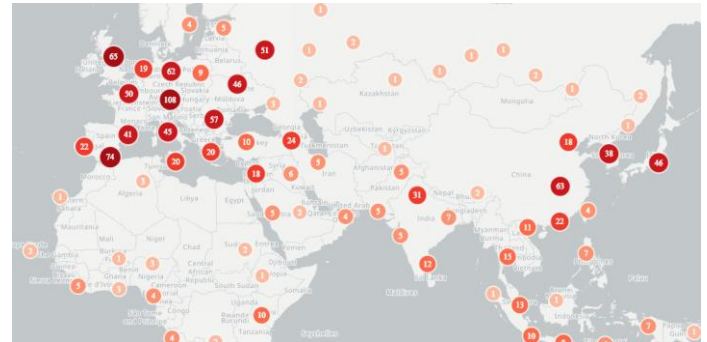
1
4
5
Latvia
Lithuania
51
2
1
1
1
1
65
United Kingdom
19
62
9
Belarus
2
1
1
1
2
Czech Republic
Slovakia
46
Kazakhstan
1
1
France
50
108
Hungary
Moldova
1
1
Mongolia
2
57
Uzbekistan
Kyrgyzstan
1
41
Spain
45
24
Turkmenistan
1
North Korea
22
74
10
Turkey
18
38
46
20
20
Syria
1
Afghanistan
Morocco
3
18
Iraq
6
3
5
China
63
1
Algeria
Libya
Egypt
Kuwait
Pakistan
31
Nepal
2
Saudi Arabia
5
2
Qatar
4
United Arab Emirates
5
India
7
Bangladesh
22
4
Mauritania
Mali
Niger
Chad
Sudan
Eritrea
Myanmar
11
2
4
1
Yemen
5
Laos
Thailand
7
Nigeria
Central African Republic
South Sudan
1
12
15
Vietnam
5
3
Sierra Leone
3
4
Cameroon
Somalia
1
13
1
Sao Tome and Principe
Congo
Uganda
Rwanda
Burundi
Tanzania
10
Maldives
Malaysia
Indonesia
Seychelles
Palau
4
10
7
1